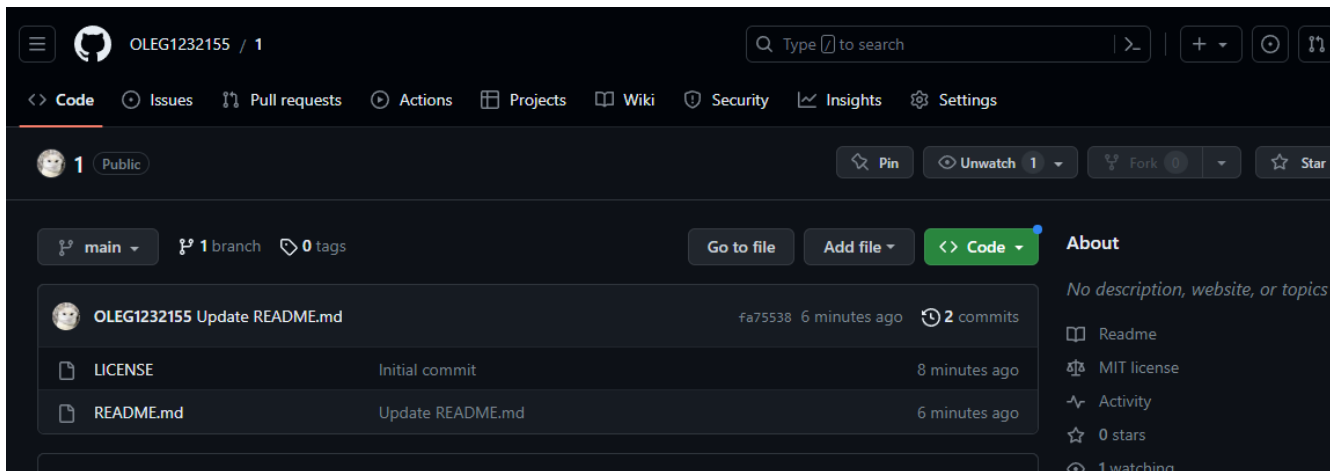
OLEG1232155 / 1

Type / to search

Code Issues Pull requests Actions Projects Wiki Security Insights Settings

1 Public

Pin Unwatch 1 Fork 0 Star

main 1 branch 0 tags

Go to file Add file Code

About

No description, website, or topics

OLEG1232155 Update README.md fa75538 6 minutes ago 2 commits

| | | |
|---|---|---|
| LICENSE | Initial commit | 8 minutes ago |
| README.md | Update README.md | 6 minutes ago |

Readme
MIT license
Activity
0 stars
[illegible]